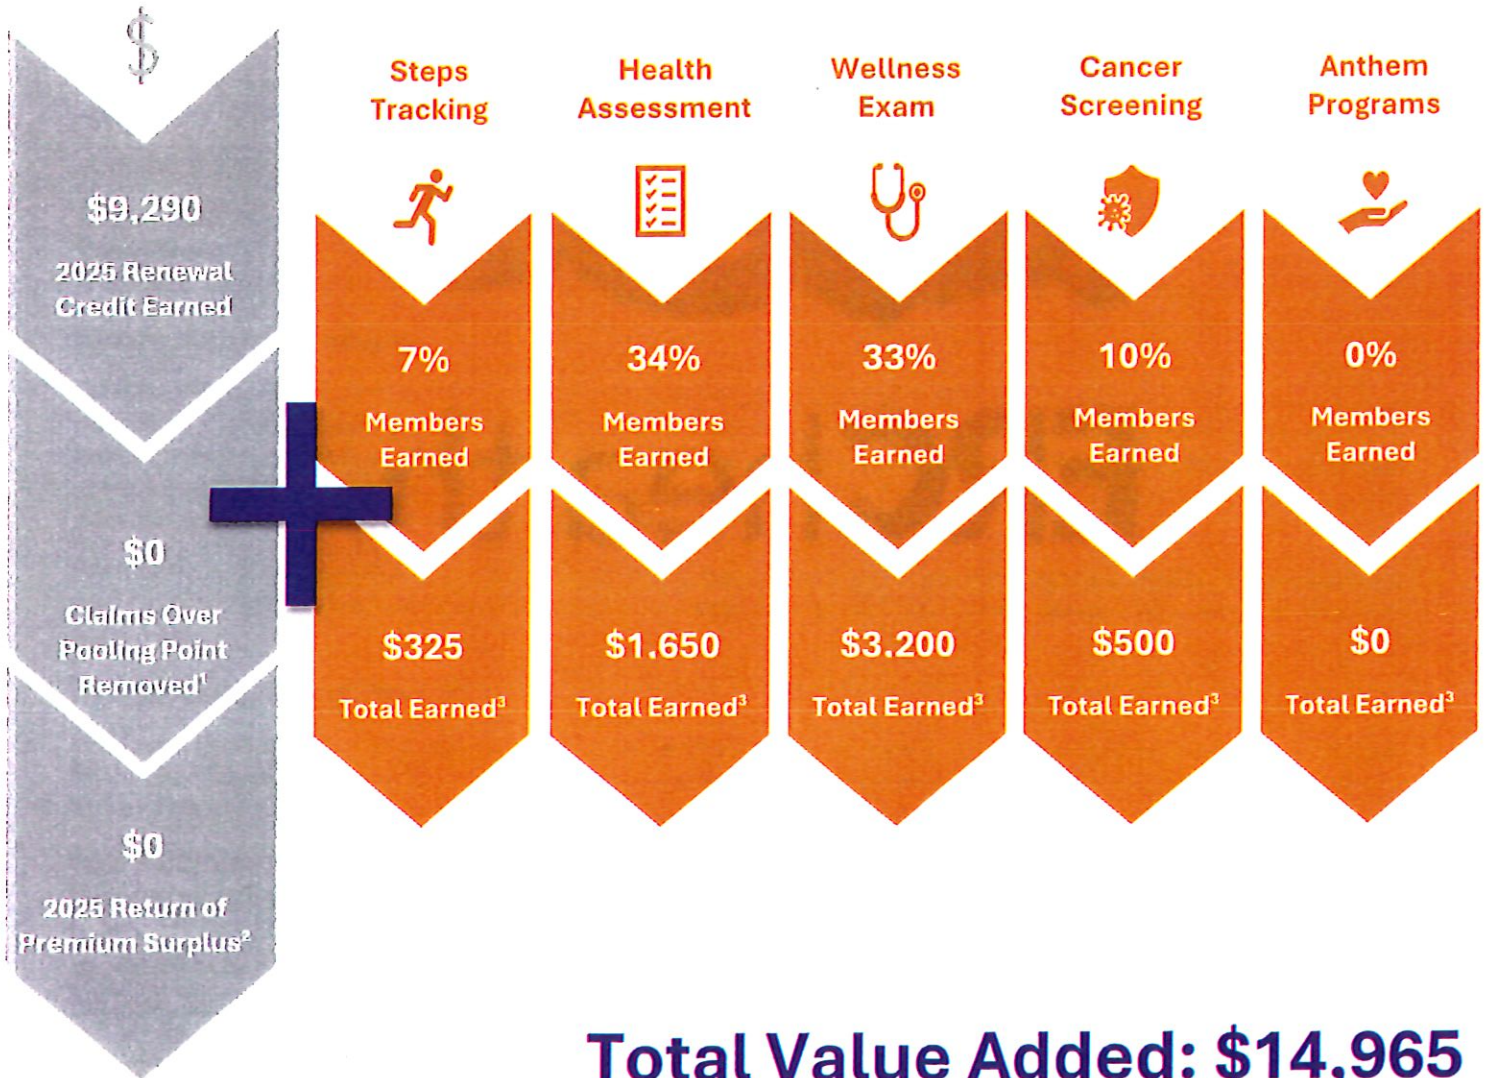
$

$9,290

2025 Renewal Credit Earned

$0

Claims Over Pooling Point Removed$^1$

$0

2025 Return of Premium Surplus$^2$

+

Steps Tracking

7%

Members Earned

$325

Total Earned$^3$

Health Assessment

34%

Members Earned

$1,650

Total Earned$^3$

Wellness Exam

33%

Members Earned

$3,200

Total Earned$^3$

Cancer Screening

10%

Members Earned

$500

Total Earned$^3$

Anthem Programs

0%

Members Earned

$0

Total Earned$^3$

Total Value Added: $14,965